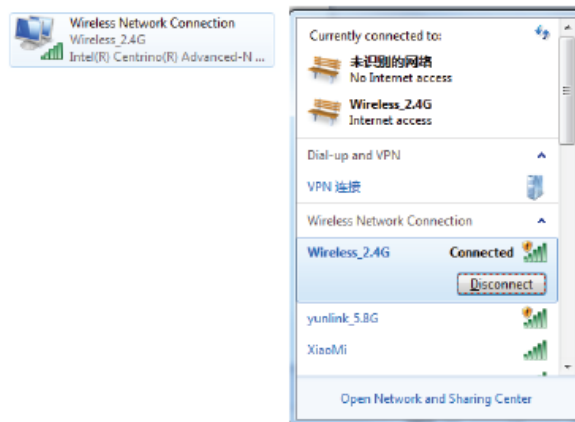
Wireless Network Connection
Wireless_2.4G
Intel(R) Centrino(R) Advanced-N ...

Currently connected to:

未识别的网络
No Internet access

Wireless_2.4G
Internet access

Dial-up and VPN

VPN 连接

Wireless Network Connection

Wireless_2.4G
Connected

Disconnect

yunlink_5.8G

XiaoMi

Open Network and Sharing Center